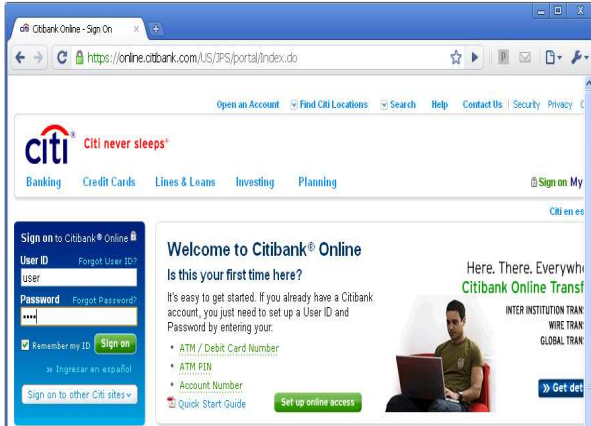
Citibank Online - Sign On ×

https://online.citibank.com/US/JPS/portal/Index.do

Open an Account  Find Citi Locations  Search  Help  Contact Us | Security  Privacy  C

citi Citi never sleeps®

Banking  Credit Cards  Lines & Loans  Investing  Planning  Sign on My

Citi en es

Sign on to Citibank® Online

User ID  Forgot User ID?

user

Password  Forgot Password?

••••

Remember my ID  Sign on

» Ingresar en español

Sign on to other Citi sites

Welcome to Citibank® Online

Is this your first time here?

It's easy to get started. If you already have a Citibank account, you just need to set up a User ID and Password by entering your:

• ATM / Debit Card Number
• ATM PIN
• Account Number

Quick Start Guide  Set up online access

Here. There. Everywh

Citibank Online Transf

INTER INSTITUTION TRAN

WIRE TRAN

GLOBAL TRAN

» Get det